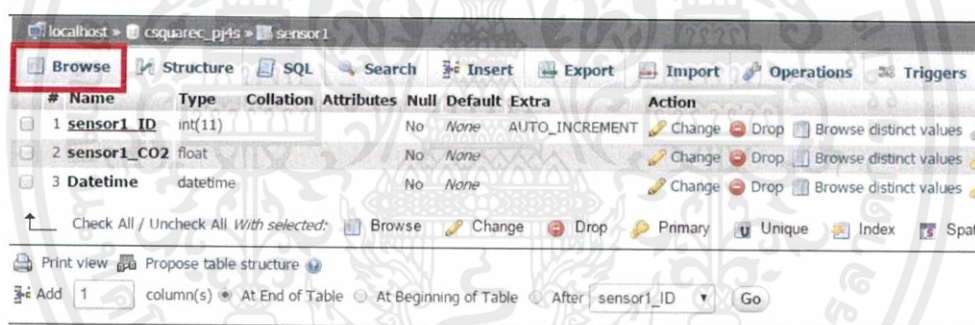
localhost » csquarec_pj4s » sensor1

Browse | Structure | SQL | Search | Insert | Export | Import | Operations | Triggers

| # | Name | Type | Collation | Attributes | Null | Default | Extra | Action |
|---|---|---|---|---|---|---|---|---|
| 1 | sensor1_ID | int(11) | | | No | None | AUTO_INCREMENT | Change Drop Browse distinct values |
| 2 | sensor1_CO2 | float | | | No | None | | Change Drop Browse distinct values |
| 3 | Datetime | datetime | | | No | None | | Change Drop Browse distinct values |

Check All / Uncheck All With selected: Browse Change Drop Primary Unique Index Spat

Print view Propose table structure

Add 1 column(s) At End of Table At Beginning of Table After sensor1_ID Go